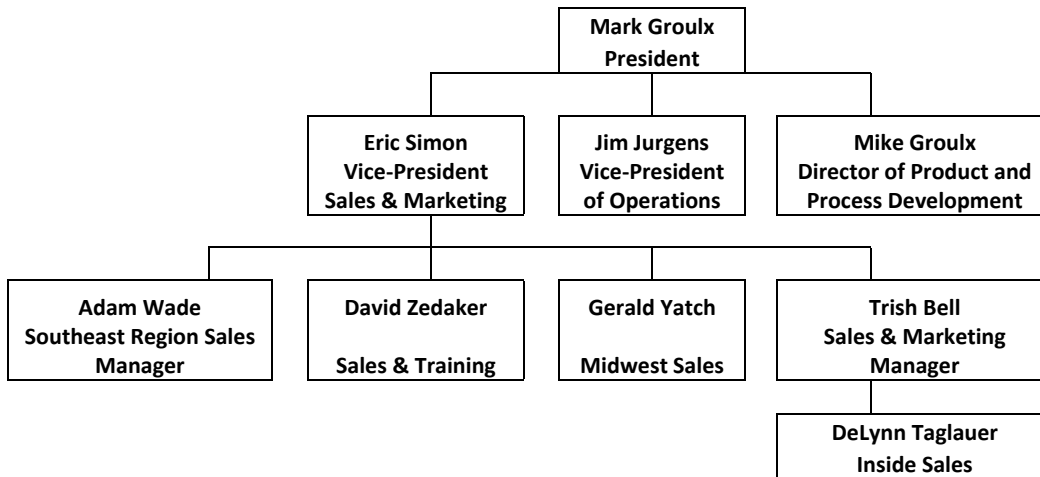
Mark Groulx
President

Eric Simon
Vice-President
Sales & Marketing

Jim Jurgens
Vice-President
of Operations

Mike Groulx
Director of Product and
Process Development

Adam Wade
Southeast Region Sales
Manager

David Zedaker

Sales & Training

Gerald Yatch

Midwest Sales

Trish Bell
Sales & Marketing
Manager

DeLynn Taglauer
Inside Sales